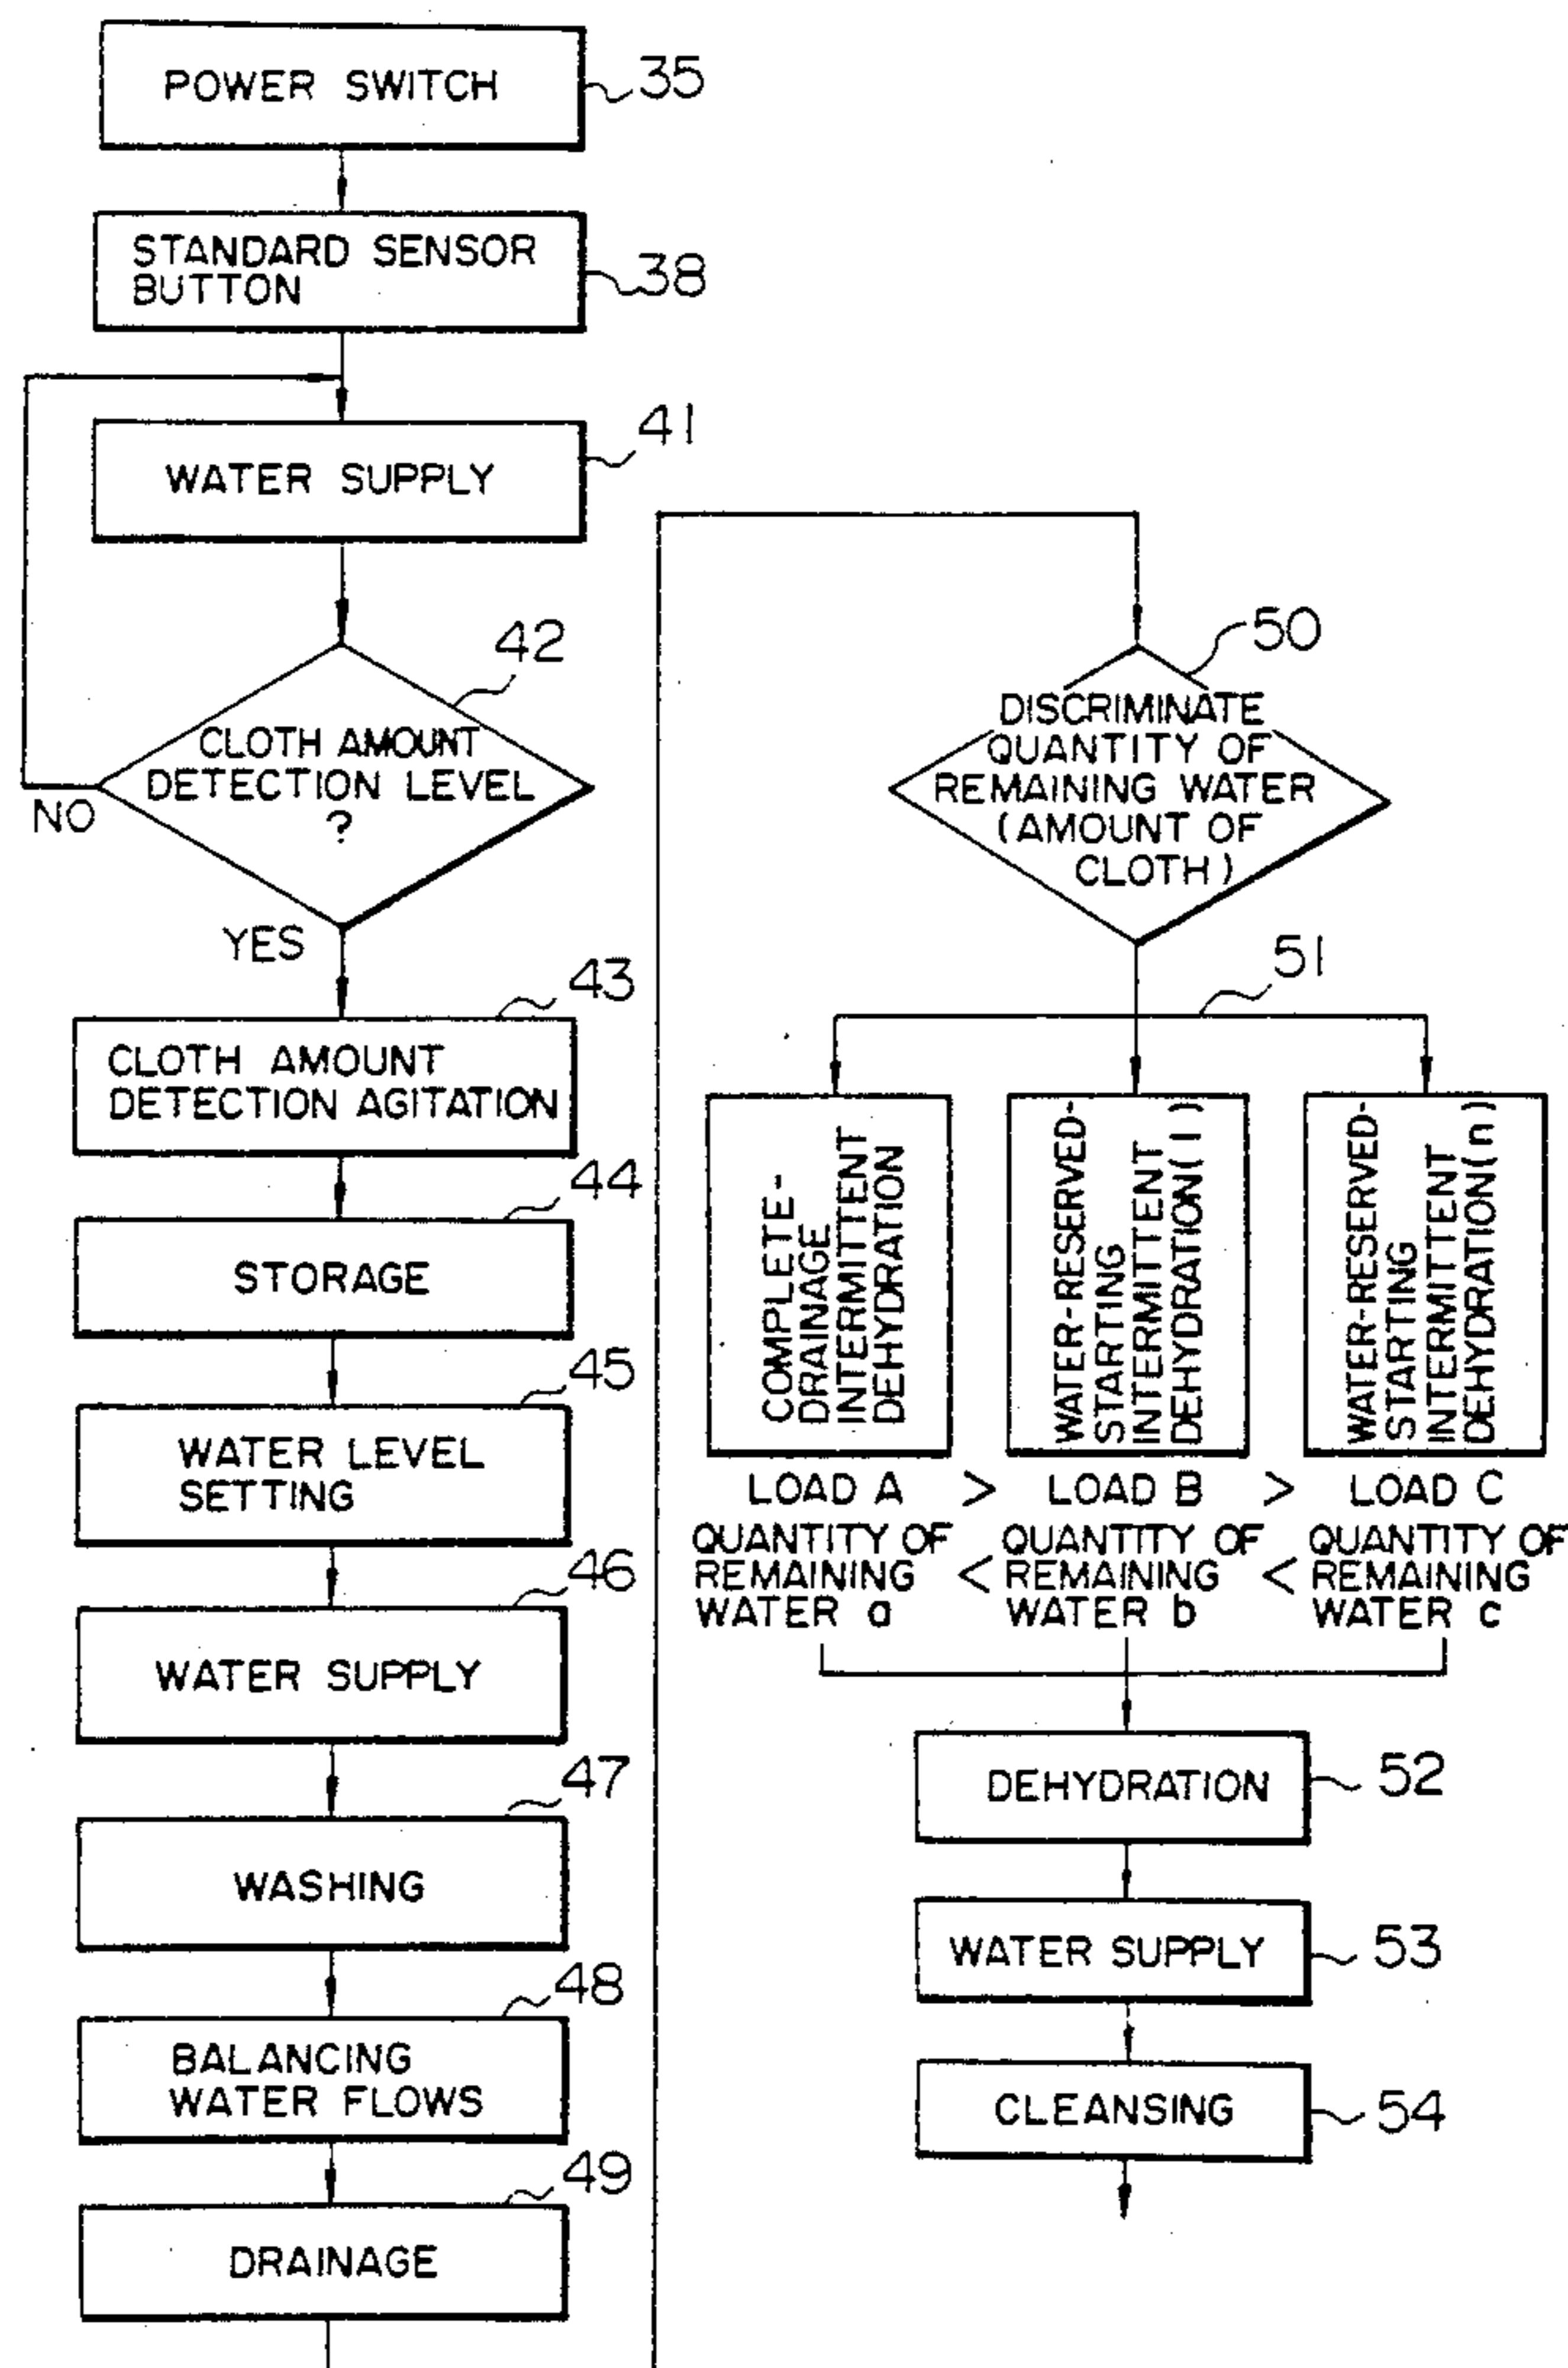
POWER SWITCH 35

STANDARD SENSOR BUTTON 38

WATER SUPPLY 41

42

CLOTH AMOUNT DETECTION LEVEL ?

NO

YES

CLOTH AMOUNT DETECTION AGITATION 43

STORAGE 44

WATER LEVEL SETTING 45

WATER SUPPLY 46

WASHING 47

BALANCING WATER FLOWS 48

DRAINAGE 49

50

DISCRIMINATE QUANTITY OF REMAINING WATER (AMOUNT OF CLOTH)

51

COMPLETE-DRAINAGE INTERMITTENT DEHYDRATION

WATER-RESERVED-STARTING INTERMITTENT DEHYDRATION( I )

WATER-RESERVED-STARTING INTERMITTENT DEHYDRATION( n )

LOAD A > LOAD B > LOAD C

QUANTITY OF REMAINING WATER a < QUANTITY OF REMAINING WATER b < QUANTITY OF REMAINING WATER c

DEHYDRATION 52

WATER SUPPLY 53

CLEANSING 54